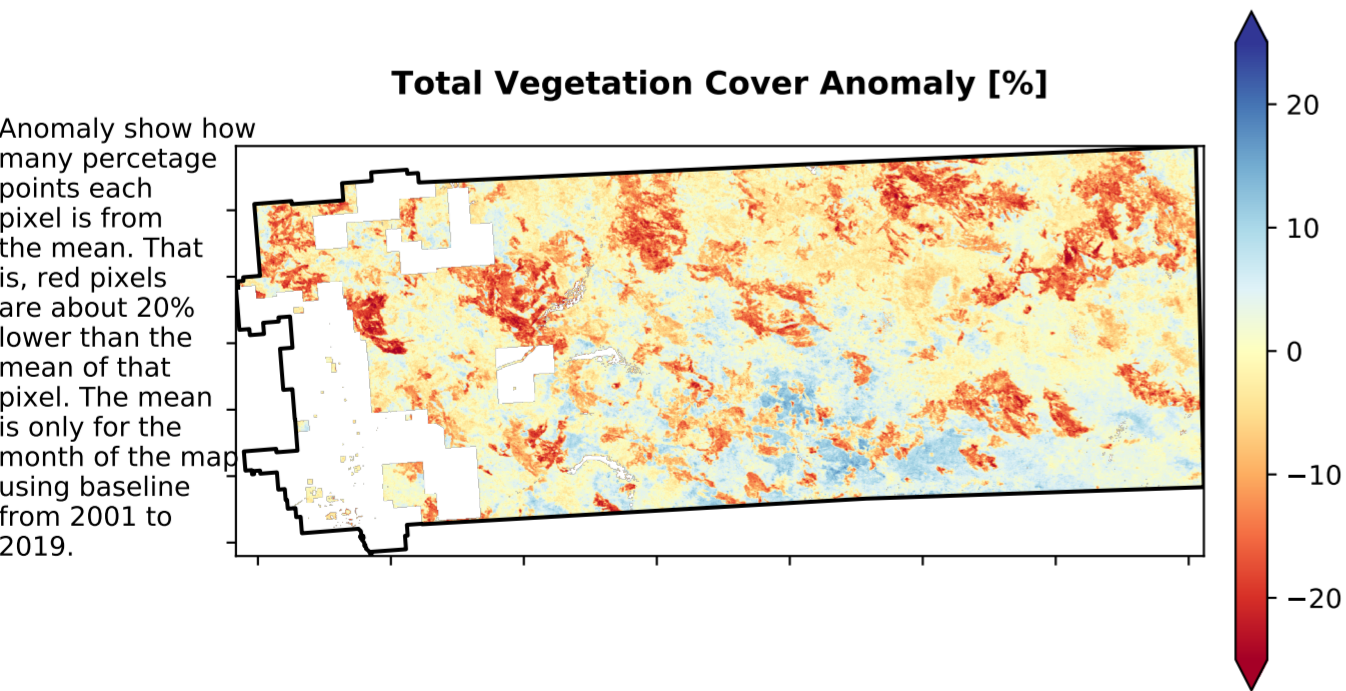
Total Vegetation Cover Anomaly [%]

Anomaly show how many percetage points each pixel is from the mean. That is, red pixels are about 20% lower than the mean of that pixel. The mean is only for the month of the map using baseline from 2001 to 2019.

20
10
0
−10
−20